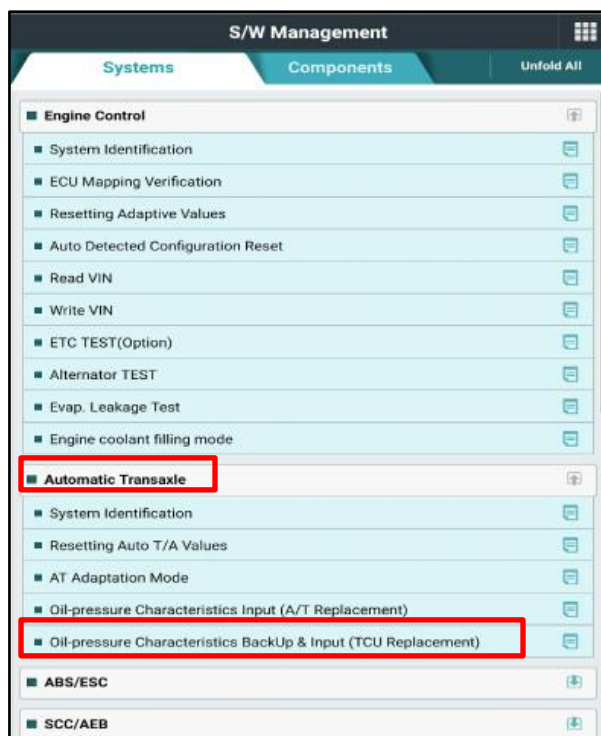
S/W Management

Systems

Components

Unfold All

Engine Control

System Identification

ECU Mapping Verification

Resetting Adaptive Values

Auto Detected Configuration Reset

Read VIN

Write VIN

ETC TEST(Option)

Alternator TEST

Evap. Leakage Test

Engine coolant filling mode

Automatic Transaxle

System Identification

Resetting Auto T/A Values

AT Adaptation Mode

Oil-pressure Characteristics Input (A/T Replacement)

Oil-pressure Characteristics BackUp & Input (TCU Replacement)

ABS/ESC

SCC/AEB